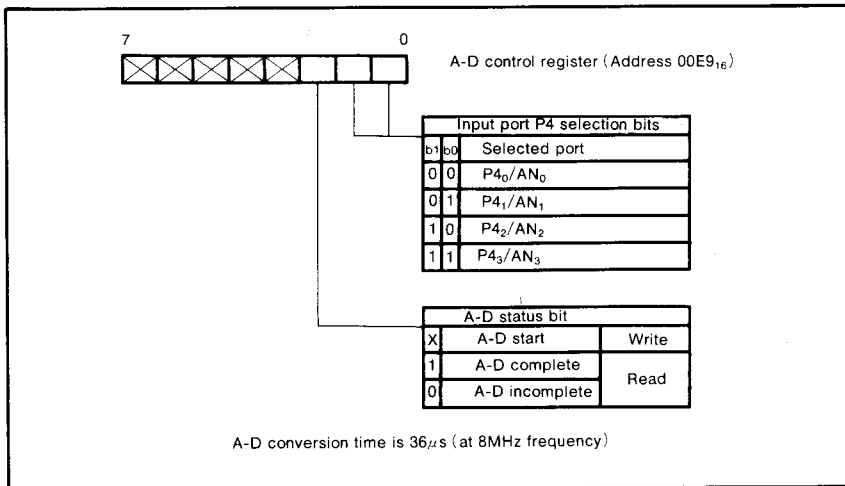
7 0

A-D control register (Address $00E9_{16}$)

| Input port P4 selection bits | | |
|---|---|---|
| b1 | b0 | Selected port |
| 0 | 0 | $P4_0/AN_0$ |
| 0 | 1 | $P4_1/AN_1$ |
| 1 | 0 | $P4_2/AN_2$ |
| 1 | 1 | $P4_3/AN_3$ |

| A-D status bit | | |
|---|---|---|
| X | A-D start | Write |
| 1 | A-D complete | Read |
| 0 | A-D incomplete | |

A-D conversion time is $36\mu s$ (at 8MHz frequency)